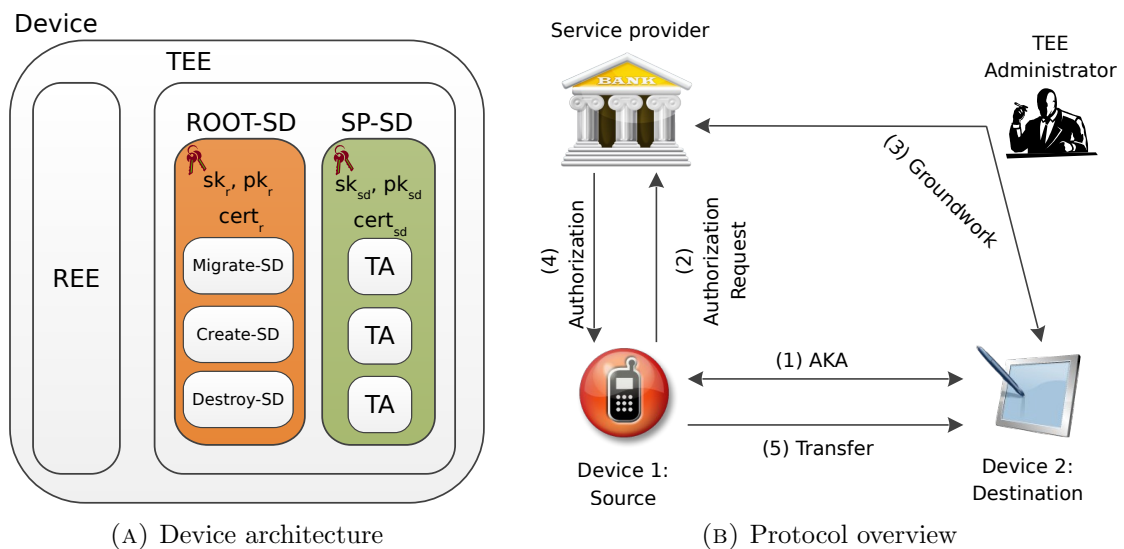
Device

TEE

REE

ROOT-SD

$sk_r$, $pk_r$

$cert_r$

Migrate-SD

Create-SD

Destroy-SD

SP-SD

$sk_{sd}$, $pk_{sd}$

$cert_{sd}$

TA

TA

TA

(A) Device architecture

Service provider

BANK

TEE Administrator

(3) Groundwork

(4) Authorization

(2) Authorization Request

(1) AKA

(5) Transfer

Device 1: Source

Device 2: Destination

(B) Protocol overview